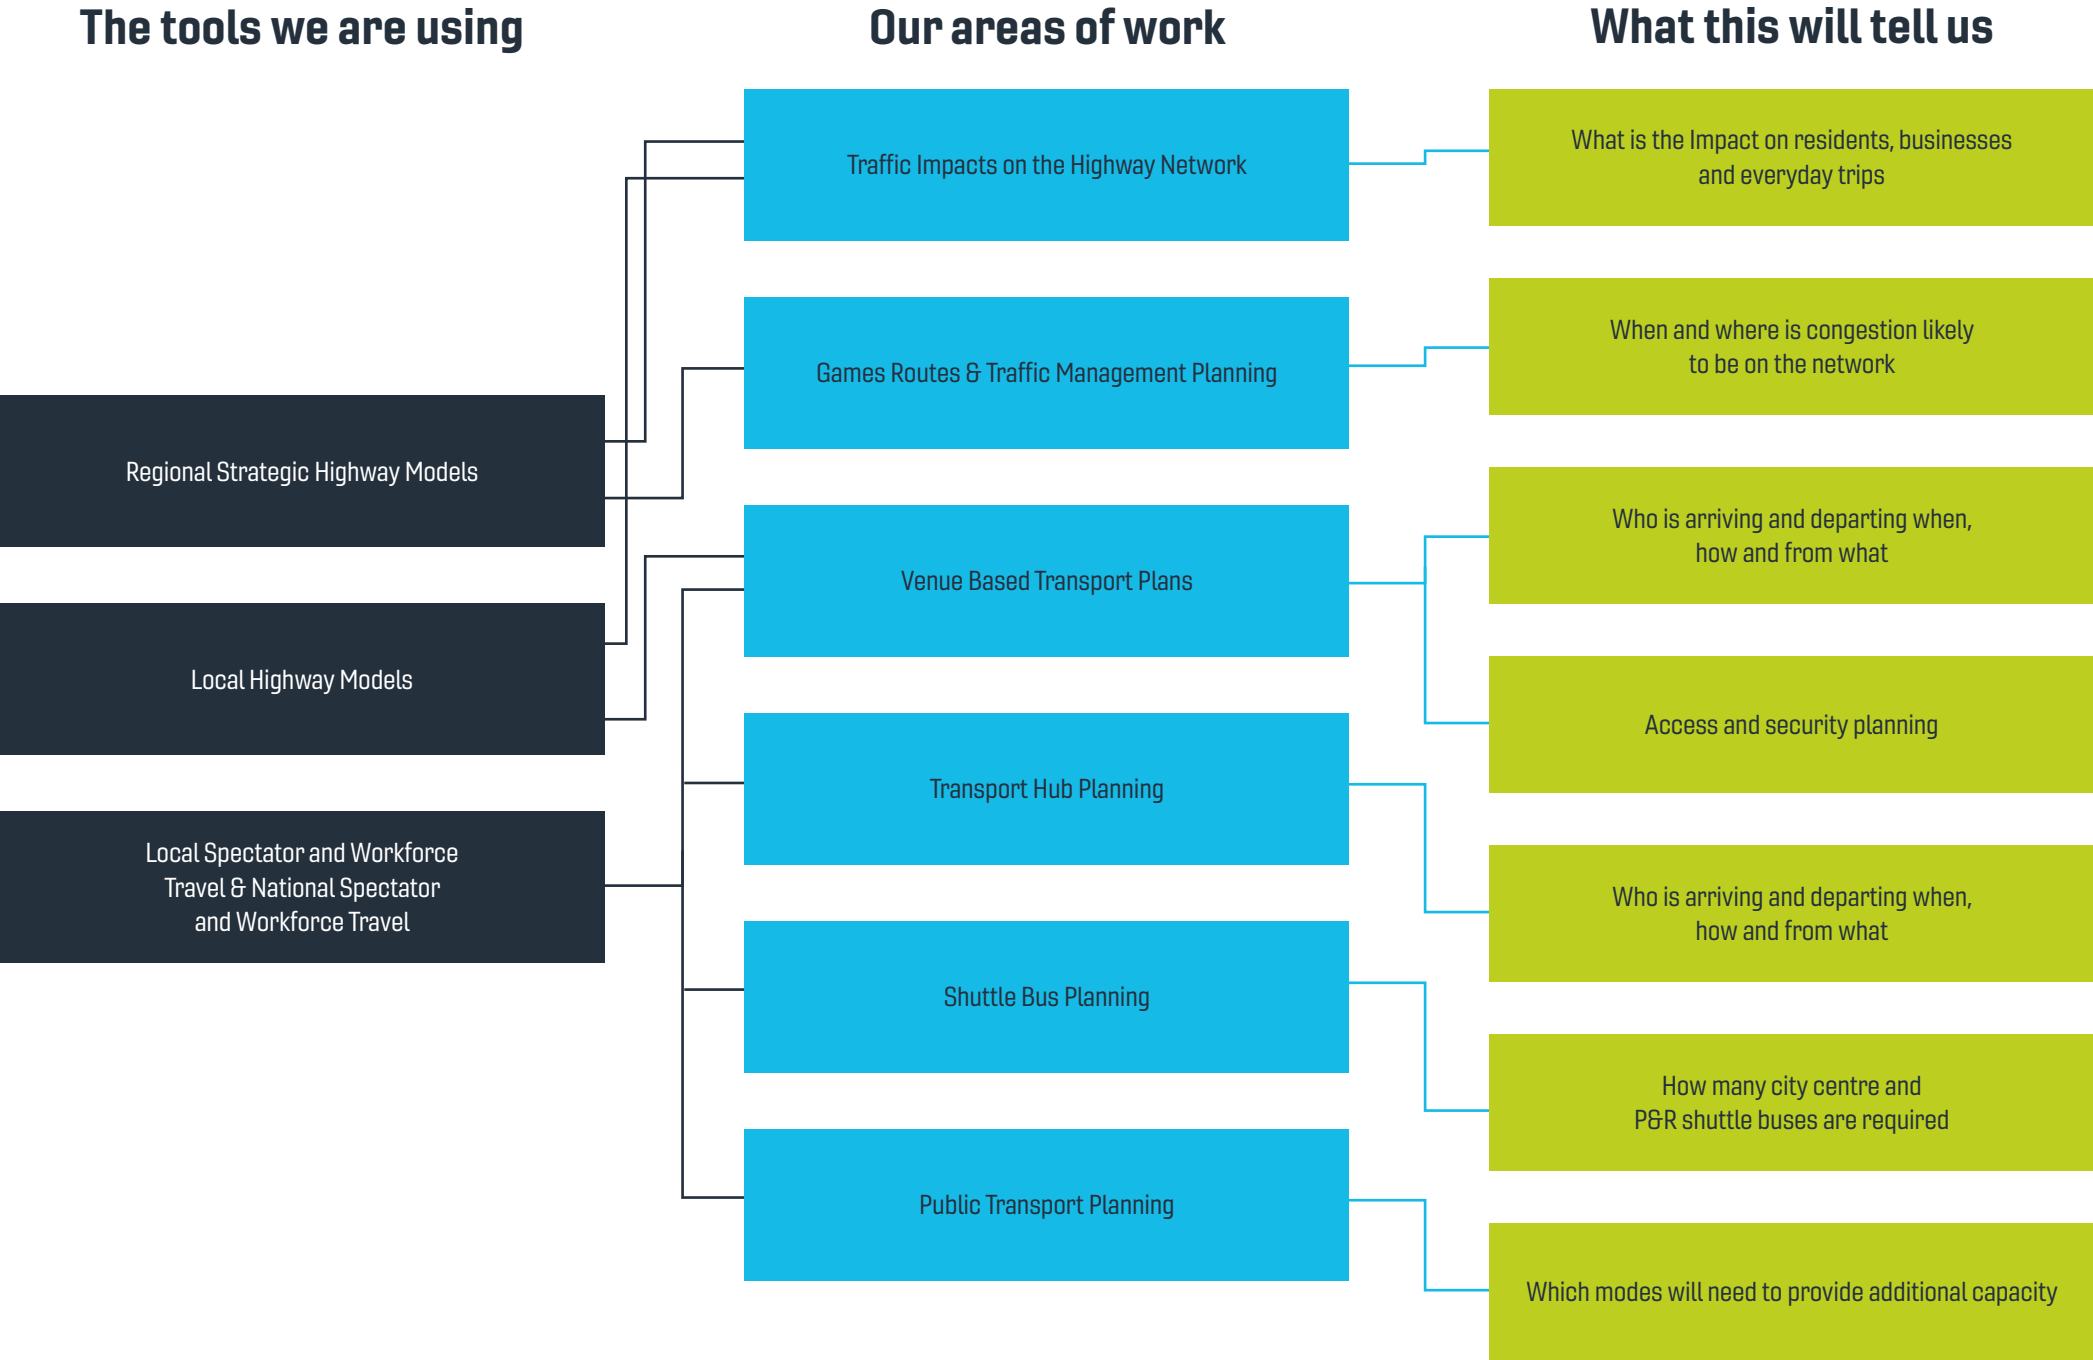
The tools we are using

Our areas of work

What this will tell us

Traffic Impacts on the Highway Network

What is the Impact on residents, businesses and everyday trips

Games Routes & Traffic Management Planning

When and where is congestion likely to be on the network

Regional Strategic Highway Models

Venue Based Transport Plans

Who is arriving and departing when, how and from what

Local Highway Models

Access and security planning

Transport Hub Planning

Local Spectator and Workforce Travel & National Spectator and Workforce Travel

Who is arriving and departing when, how and from what

Shuttle Bus Planning

How many city centre and P&R shuttle buses are required

Public Transport Planning

Which modes will need to provide additional capacity